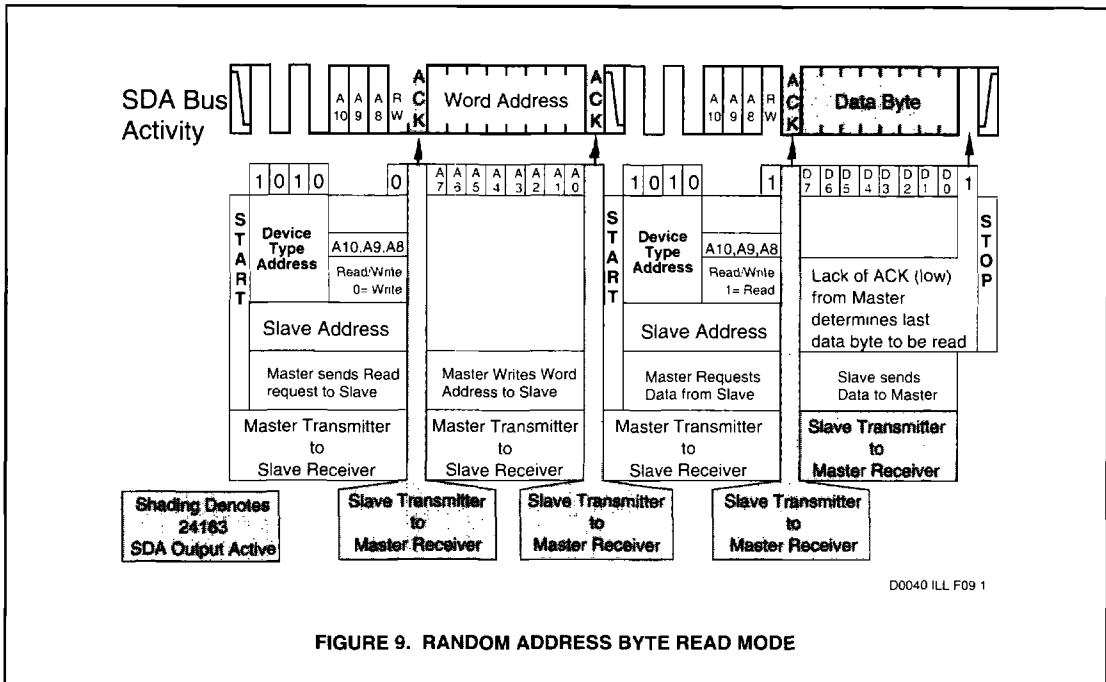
SDA Bus Activity

A 10 A 9 A 8 R W

A C K

Word Address

A C K

A 10 A 9 A 8 R W

A C K

Data Byte

1 0 1 0 0

A 7 A 6 A 5 A 4 A 3 A 2 A 1 A 0

1 0 1 0 1

D 7 D 6 D 5 D 4 D 3 D 2 D 1 D 0

1

S T A R T

Device Type Address

A10.A9.A8

Read/Write 0= Write

S T A R T

Device Type Address

A10,A9,A8

Read/Write 1= Read

S T O P

Lack of ACK (low) from Master determines last data byte to be read

Slave Address

Slave Address

Master sends Read request to Slave

Master Writes Word Address to Slave

Master Requests Data from Slave

Slave sends Data to Master

Master Transmitter to Slave Receiver

Master Transmitter to Slave Receiver

Master Transmitter to Slave Receiver

Slave Transmitter to Master Receiver

Shading Denotes 24163 SDA Output Active

Slave Transmitter to Master Receiver

Slave Transmitter to Master Receiver

Slave Transmitter to Master Receiver

D0040 ILL F09 1

FIGURE 9. RANDOM ADDRESS BYTE READ MODE